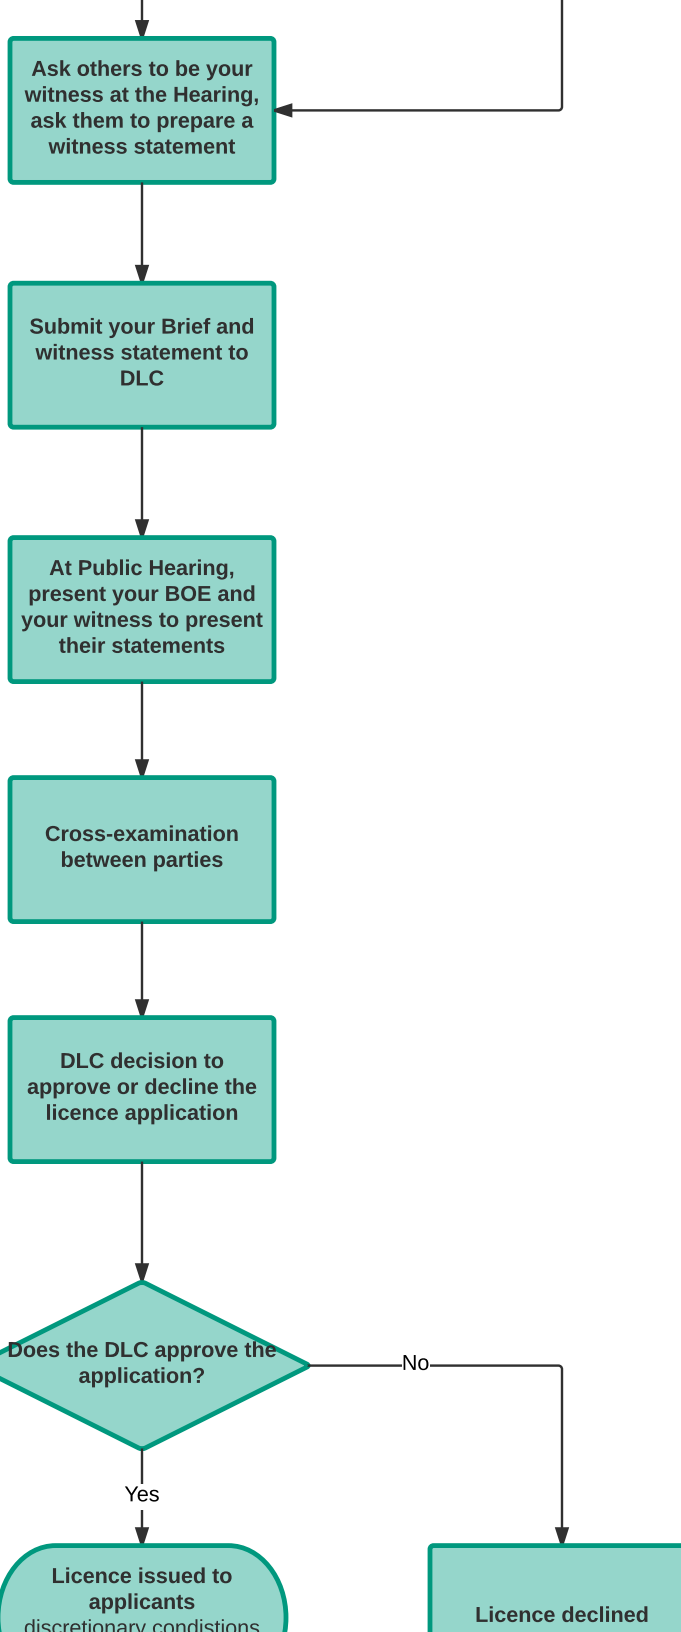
Ask others to be your witness at the Hearing, ask them to prepare a witness statement

Submit your Brief and witness statement to DLC

At Public Hearing, present your BOE and your witness to present their statements

Cross-examination between parties

DLC decision to approve or decline the licence application

Does the DLC approve the application?

No

Yes

Licence issued to applicants discretionary condistions

Licence declined